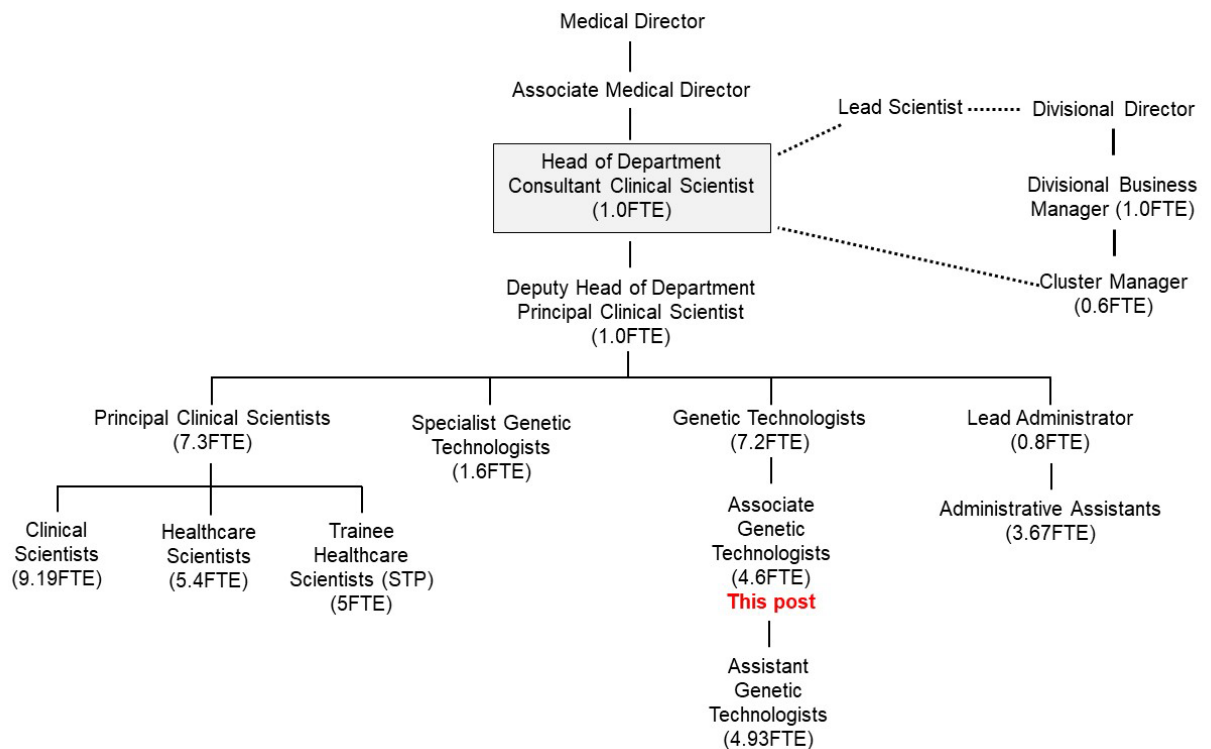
Medical Director

Associate Medical Director

Lead Scientist

Divisional Director

Head of Department
Consultant Clinical Scientist
(1.0FTE)

Divisional Business Manager (1.0FTE)

Cluster Manager
(0.6FTE)

Deputy Head of Department
Principal Clinical Scientist
(1.0FTE)

Principal Clinical Scientists
(7.3FTE)

Specialist Genetic Technologists
(1.6FTE)

Genetic Technologists
(7.2FTE)

Lead Administrator
(0.8FTE)

Clinical Scientists
(9.19FTE)

Healthcare Scientists
(5.4FTE)

Trainee Healthcare Scientists (STP)
(5FTE)

Associate Genetic Technologists
(4.6FTE)
This post

Administrative Assistants
(3.67FTE)

Assistant Genetic Technologists
(4.93FTE)